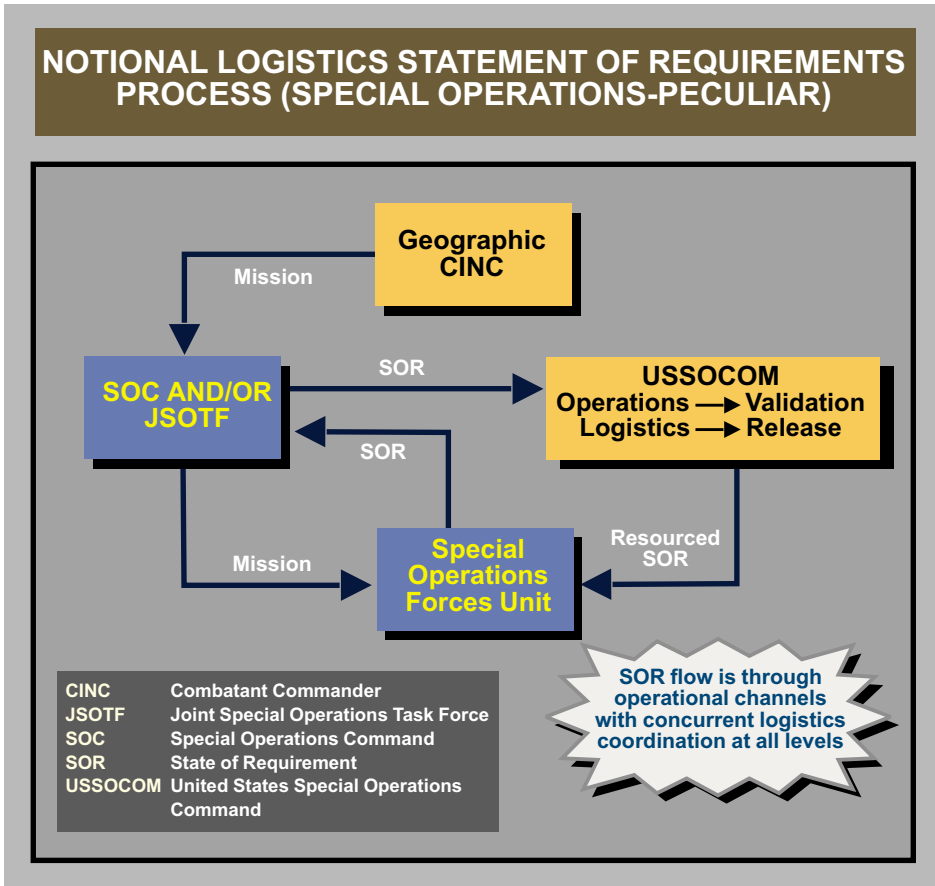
NOTIONAL LOGISTICS STATEMENT OF REQUIREMENTS PROCESS (SPECIAL OPERATIONS-PECULIAR)

Geographic CINC

Mission

SOC AND/OR JSOTF

SOR

USSOCOM
Operations ⟶ Validation
Logistics ⟶ Release

SOR

Mission

Special Operations Forces Unit

Resourced SOR

| | |
|---|---|
| CINC | Combatant Commander |
| JSOTF | Joint Special Operations Task Force |
| SOC | Special Operations Command |
| SOR | State of Requirement |
| USSOCOM | United States Special Operations Command |

SOR flow is through operational channels with concurrent logistics coordination at all levels